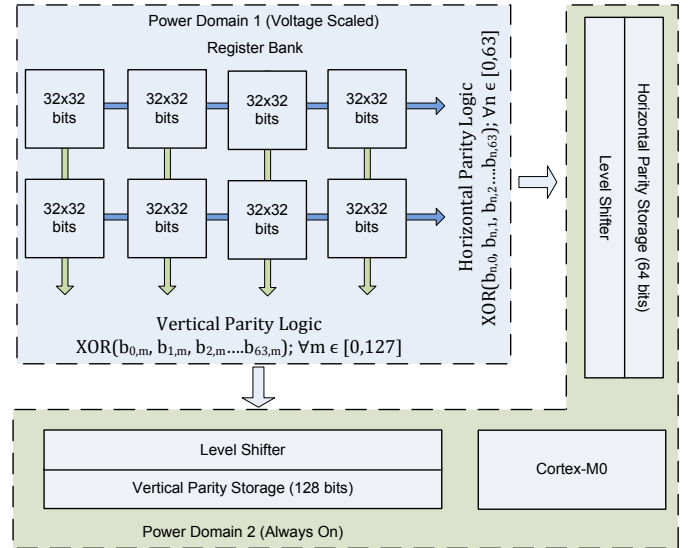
Power Domain 1 (Voltage Scaled)

Register Bank

32x32 bits

32x32 bits

32x32 bits

32x32 bits

32x32 bits

32x32 bits

32x32 bits

32x32 bits

Horizontal Parity Logic
XOR($b_{n,0}$, $b_{n,1}$, $b_{n,2}$…$b_{n,63}$); ∀n ϵ [0,63]

Vertical Parity Logic
XOR($b_{0,m}$, $b_{1,m}$, $b_{2,m}$…$b_{63,m}$); ∀m ϵ [0,127]

Level Shifter

Horizontal Parity Storage (64 bits)

Level Shifter

Vertical Parity Storage (128 bits)

Cortex-M0

Power Domain 2 (Always On)